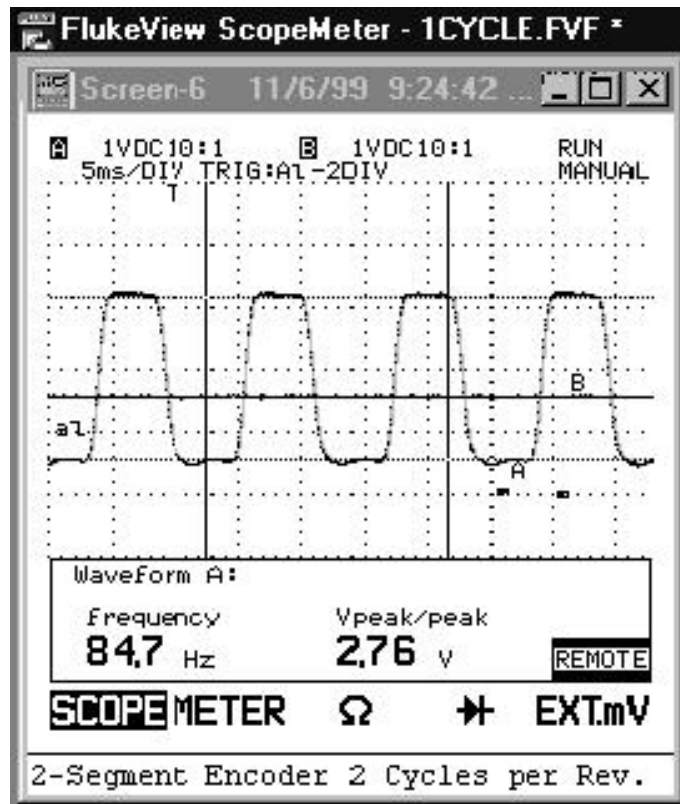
FlukeView ScopeMeter - 1CYCLE.FVF *

Screen-6 11/6/99 9:24:42 ...

A 1VDC10:1 B 1VDC10:1 RUN
5ms/DIV TRIG:A1 -2DIV MANUAL

T

B

a1

A

Waveform A:

Frequency
84,7 Hz

Vpeak/peak
2,76 V

REMOTE

SCOPE METER Ω EXT.mV

2-Segment Encoder 2 Cycles per Rev.